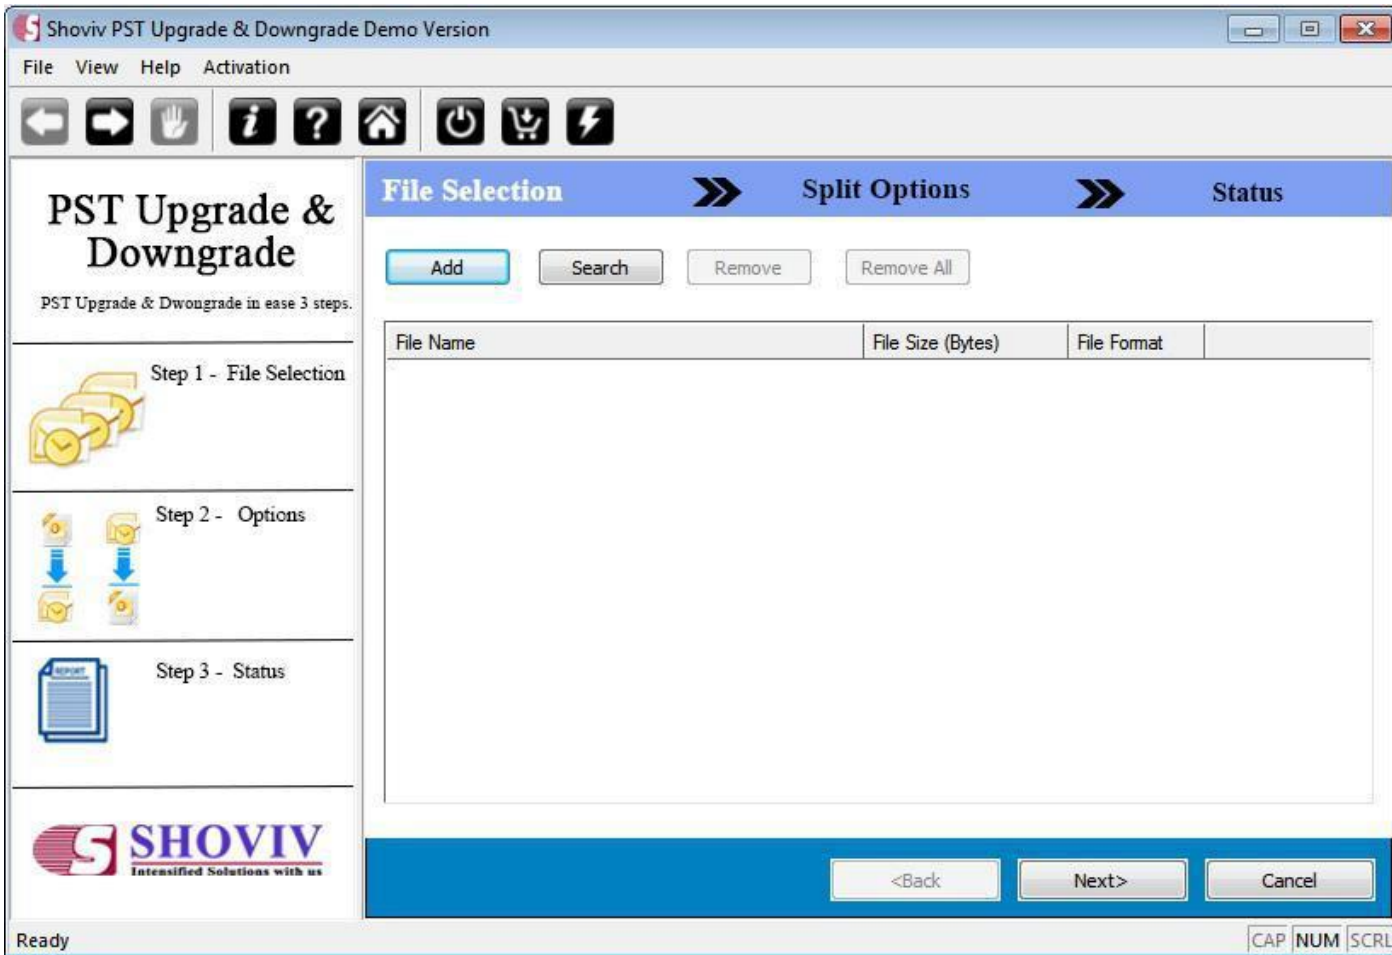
Shoviv PST Upgrade & Downgrade Demo Version

File View Help Activation

PST Upgrade & Downgrade

PST Upgrade & Dwongrade in ease 3 steps.

Step 1 - File Selection

Step 2 - Options

Step 3 - Status

SHOVIV
Intensified Solutions with us

File Selection Split Options Status

Add Search Remove Remove All

| File Name | File Size (Bytes) | File Format |
|---|---|---|

<Back Next> Cancel

Ready

CAP NUM SCRL